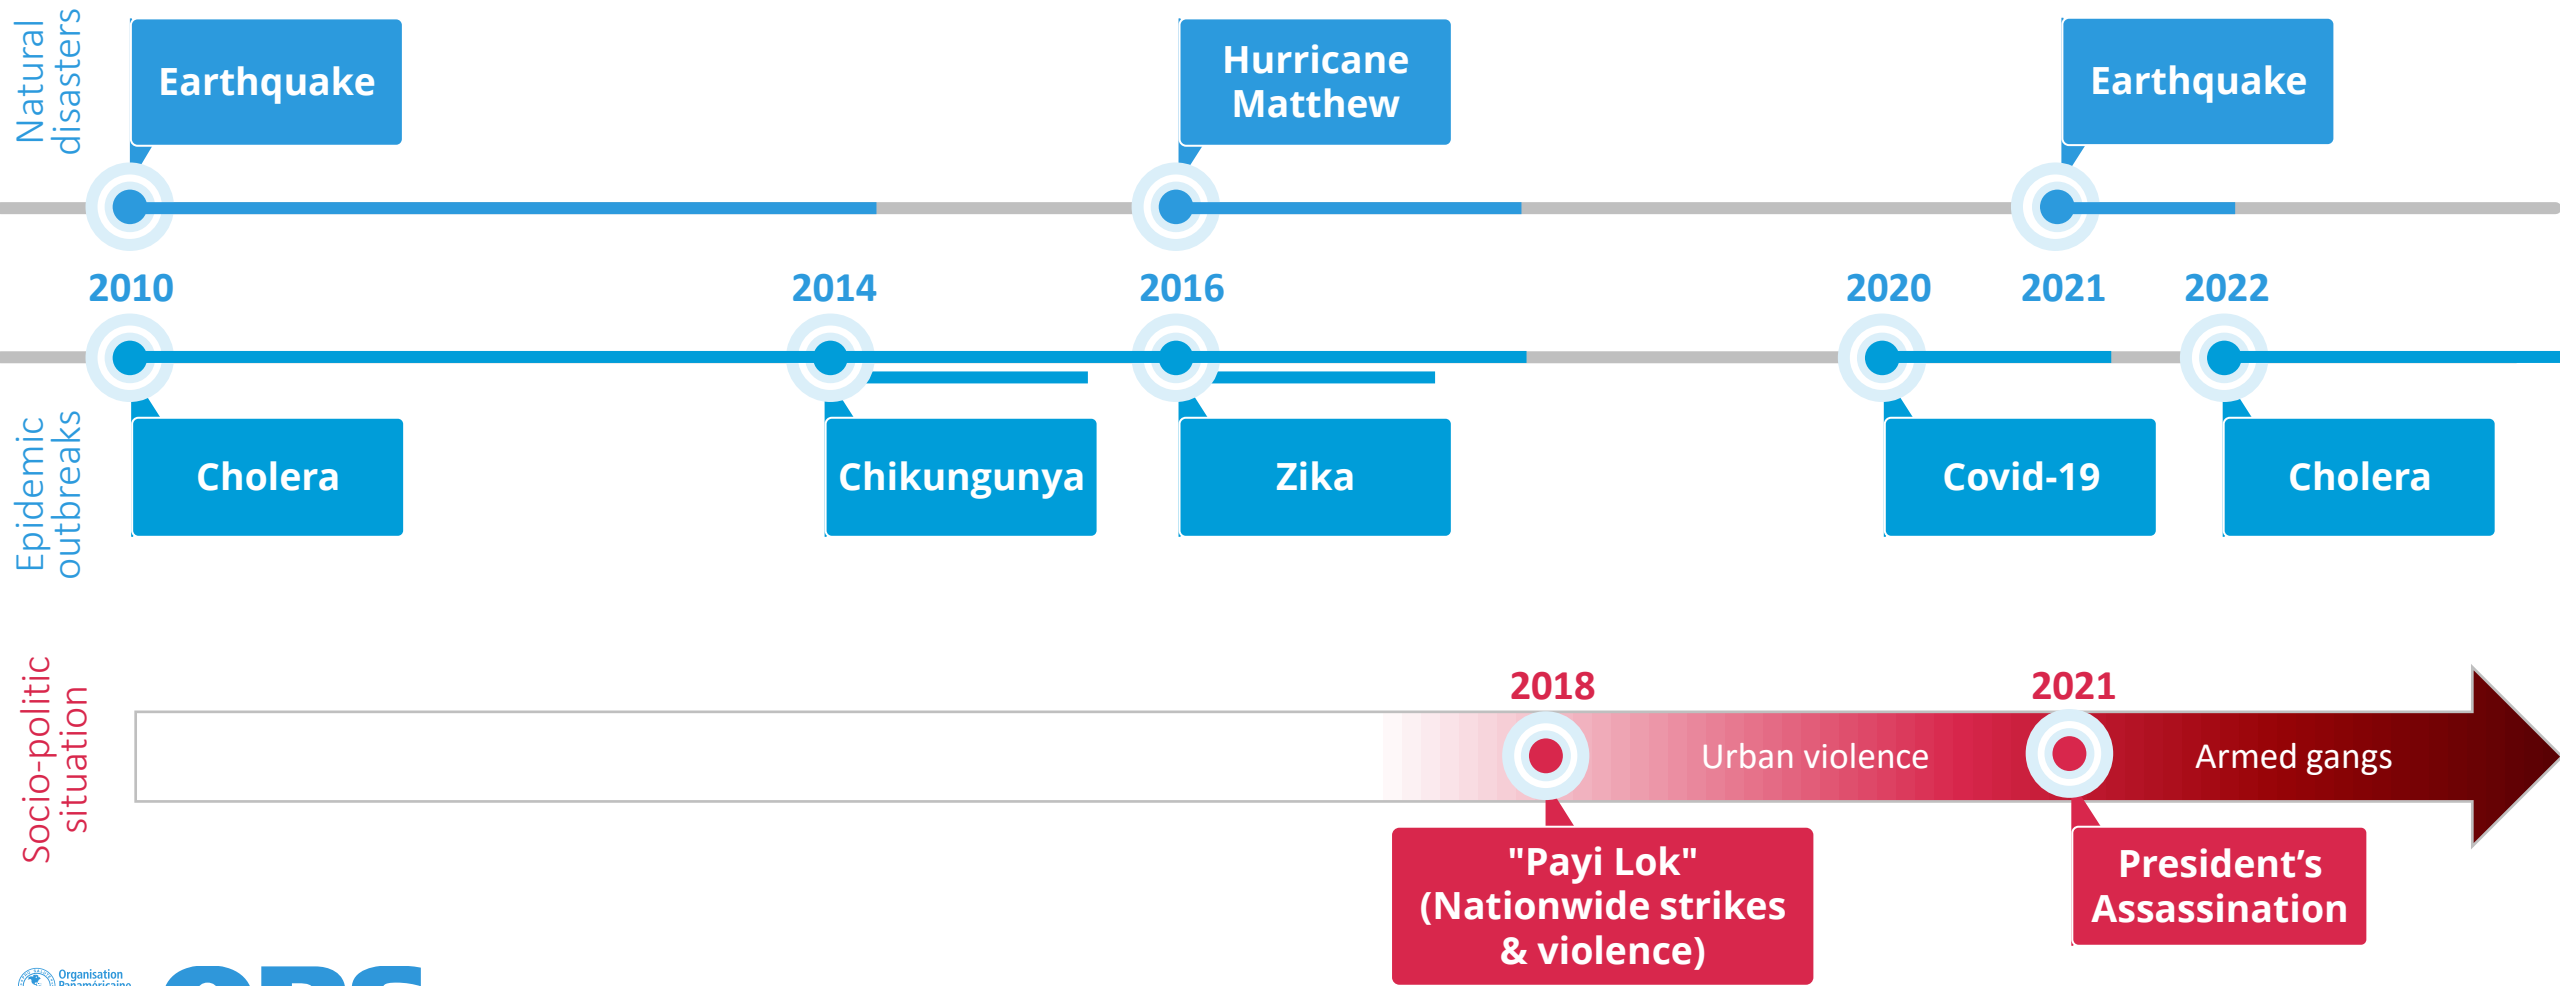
Natural disasters

Earthquake

Hurricane Matthew

Earthquake

2010

2014

2016

2020

2021

2022

Cholera

Chikungunya

Zika

Covid-19

Cholera

Epidemic outbreaks

Socio-politic situation

2018

2021

Urban violence

Armed gangs

"Payi Lok" (Nationwide strikes & violence)

President's Assassination

Organisation Panaméricaine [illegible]